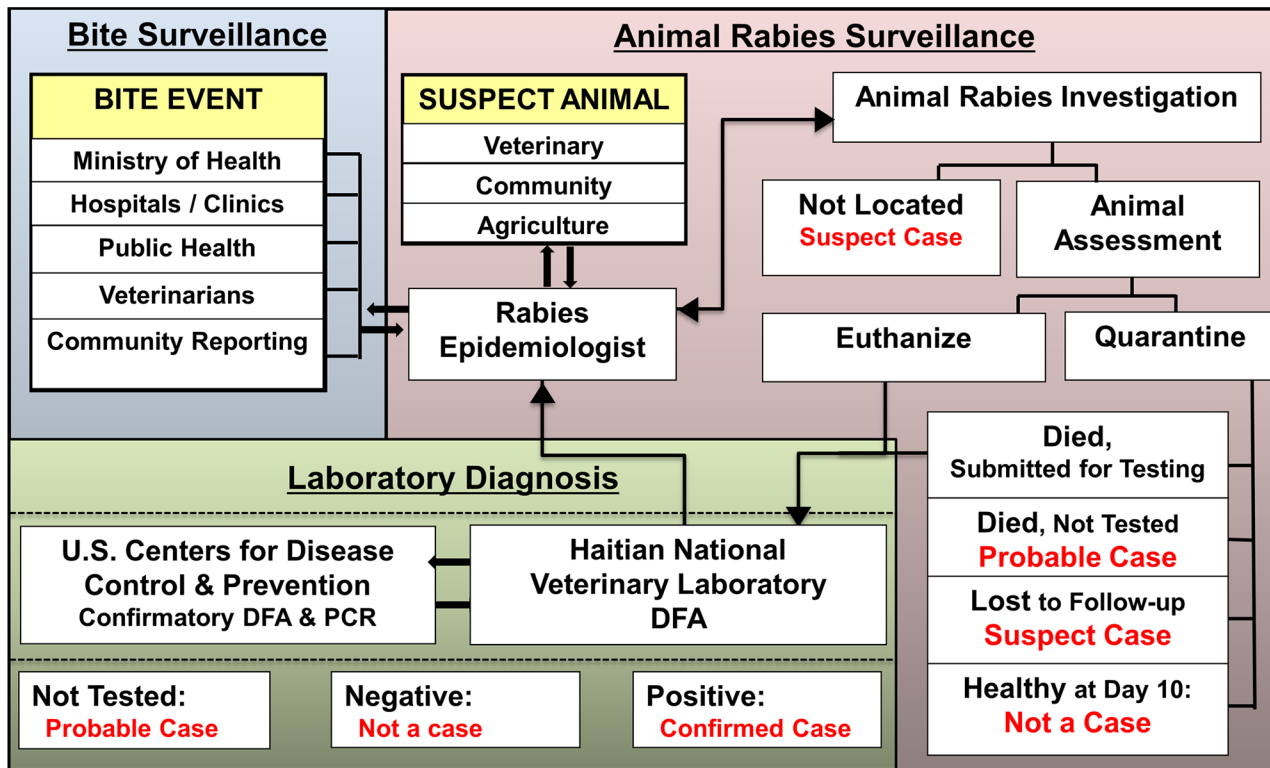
Bite Surveillance

BITE EVENT

Ministry of Health

Hospitals / Clinics

Public Health

Veterinarians

Community Reporting

Animal Rabies Surveillance

SUSPECT ANIMAL

Veterinary

Community

Agriculture

Rabies Epidemiologist

Animal Rabies Investigation

Not Located
Suspect Case

Animal Assessment

Euthanize

Quarantine

Died, Submitted for Testing

Died, Not Tested
Probable Case

Lost to Follow-up
Suspect Case

Healthy at Day 10:
Not a Case

Laboratory Diagnosis

U.S. Centers for Disease Control & Prevention
Confirmatory DFA & PCR

Haitian National Veterinary Laboratory
DFA

Not Tested:
Probable Case

Negative:
Not a case

Positive:
Confirmed Case